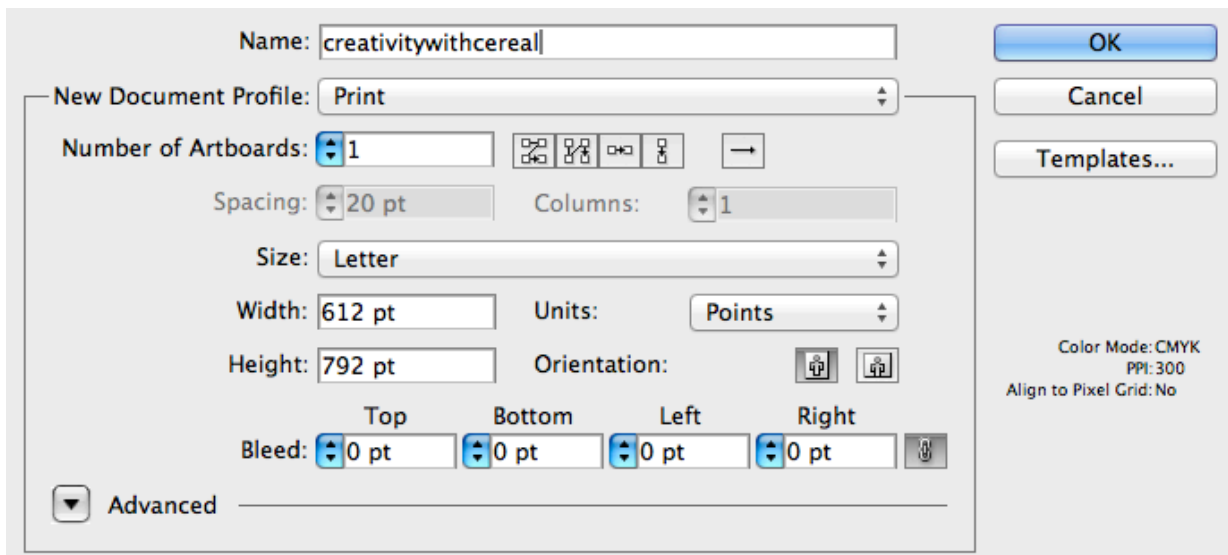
Name: creativitywithcereal

OK

Cancel

Templates...

New Document Profile: Print

Number of Artboards: 1

Spacing: 20 pt

Columns: 1

Size: Letter

Width: 612 pt

Units: Points

Height: 792 pt

Orientation:

Color Mode: CMYK
PPI: 300
Align to Pixel Grid: No

| | Top | Bottom | Left | Right |
|---|---|---|---|---|
| Bleed: | 0 pt | 0 pt | 0 pt | 0 pt |

Advanced